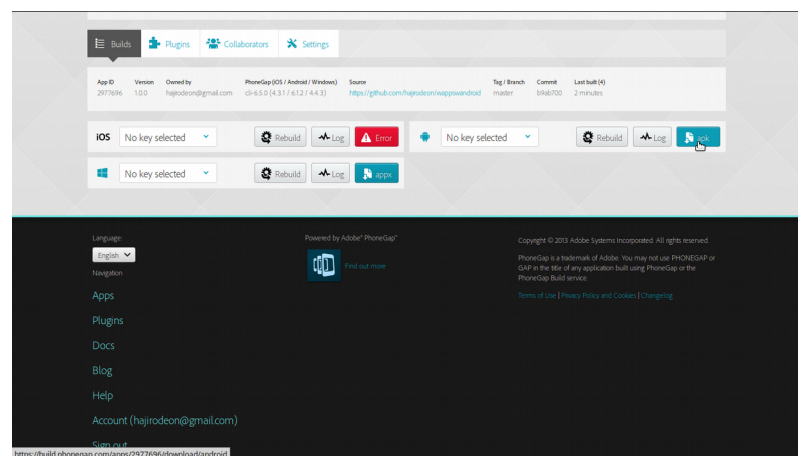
Builds Plugins Collaborators Settings

| App ID | Version | Owned by | PhoneGap (iOS / Android / Windows) | Source | Tag / Branch | Commit | Last built (4) |
|---|---|---|---|---|---|---|---|
| 2977696 | 1.0.0 | hajirodeon@gmail.com | cli-6.5.0 (4.3.1 / 6.1.2 / 4.4.3) | https://github.com/hajirodeon/wappswandroid | master | b9ab700 | 2 minutes |

iOS No key selected Rebuild Log Error

No key selected Rebuild Log apk

No key selected Rebuild Log appx

Language
English
Navigation
Apps
Plugins
Docs
Blog
Help
Account (hajirodeon@gmail.com)
Sign out

Powered by Adobe® PhoneGap™
Find out more

Copyright © 2013 Adobe Systems Incorporated. All rights reserved.

PhoneGap is a trademark of Adobe. You may not use PHONEGAP or GAP in the title of any application built using PhoneGap or the PhoneGap Build service.

Terms of Use | Privacy Policy and Cookies | Changelog

https://build.phonegap.com/apps/2977696/download/android